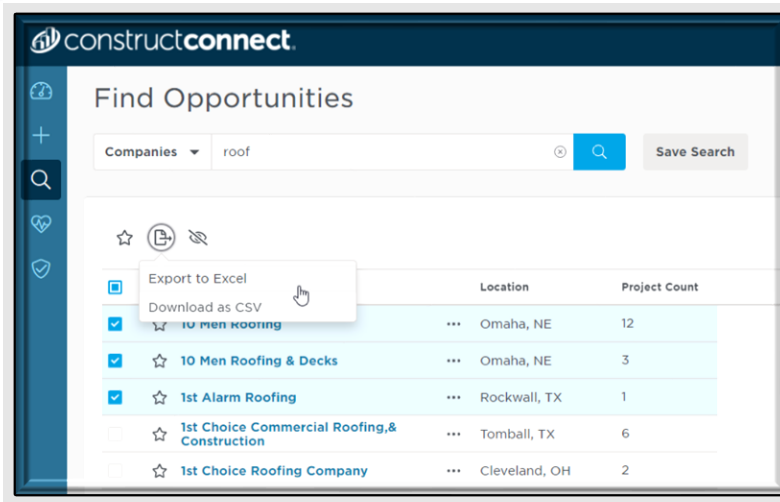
constructconnect.

Find Opportunities

Companies roof

Save Search

Export to Excel

Download as CSV

Location

Project Count

| | | Location | Project Count |
|---|---|---|---|
| 10 Men Roofing | ••• | Omaha, NE | 12 |
| 10 Men Roofing & Decks | ••• | Omaha, NE | 3 |
| 1st Alarm Roofing | ••• | Rockwall, TX | 1 |
| 1st Choice Commercial Roofing,& Construction | ••• | Tomball, TX | 6 |
| 1st Choice Roofing Company | ••• | Cleveland, OH | 2 |